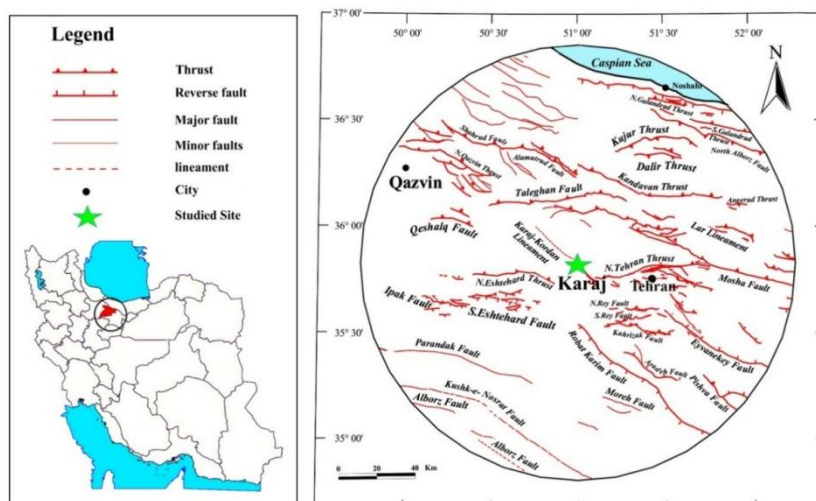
Legend

Thrust
Reverse fault
Major fault
Minor faults
lineament
City
Studied Site

37° 00'
50° 00'
50° 30'
51° 00'
51° 30'
52° 00'
36° 30'
36° 00'
35° 30'
35° 00'

N

Caspian Sea
Noshahr
N.Galandrud Thrust
S.Galandrud Thrust
North Alborz Fault
Shahrud Fault
Alamutrud Fault
N.Qazvin Thrust
Kujur Thrust
Dalir Thrust
Qazvin
Taleghan Fault
Kandavan Thrust
Angarud Thrust
Qeshalq Fault
Karaj-Kordan Lineament
Lar Lineament
N.Tehran Thrust
N.Eshtehard Thrust
Karaj
Tehran
Mosha Fault
Ipak Fault
S.Eshtehard Fault
N.Rey Fault
S.Rey Fault
Kahrizak Fault
Eyvanekey Fault
Parandak Fault
Robat Karim Fault
Aradeh Fault
Pishva Fault
Kushk-e-Nosrat Fault
Alborz Fault
Moreh Fault
Alborz Fault

0 20 40 Km